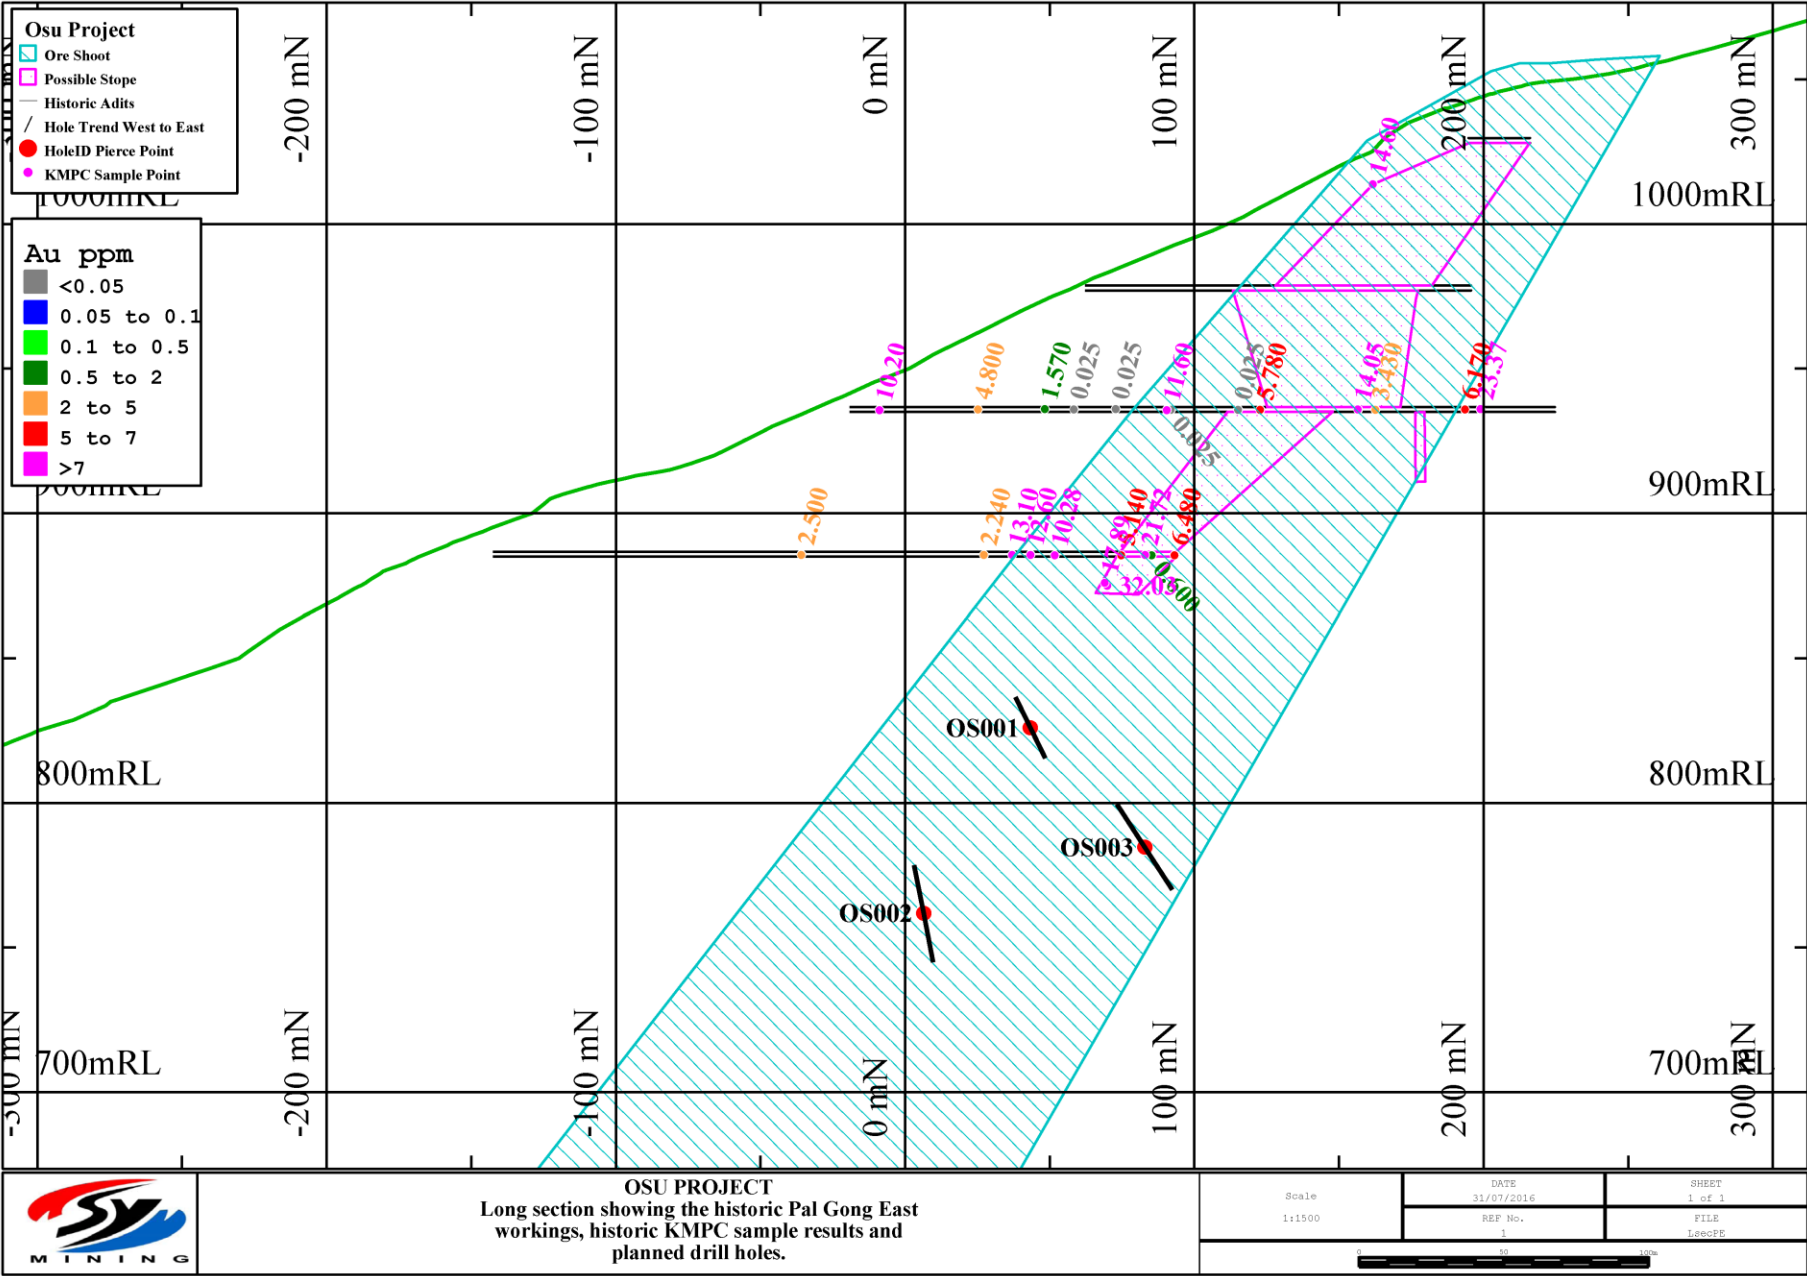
Osu Project
Ore Shoot
Possible Stope
Historic Adits
Hole Trend West to East
HoleID Pierce Point
KMPC Sample Point

Au ppm
<0.05
0.05 to 0.1
0.1 to 0.5
0.5 to 2
2 to 5
5 to 7
>7

-200 mN
-100 mN
0 mN
100 mN
200 mN
300 mN

1000mRL
900mRL
800mRL
700mRL

14.60
10.20
4.800
1.570
0.025
0.025
11.60
0.025
5.780
14.05
3.430
6.170
23.37
0.025
2.500
2.240
13.10
12.60
10.28
17.89
1.140
21.72
6.480
32.03
1.500

OS001
OS003
OS002

-300 mN
-200 mN
-100 mN
0 mN
100 mN
200 mN
300 mN
700mRL
700mRL

SY MINING

OSU PROJECT
Long section showing the historic Pal Gong East workings, historic KMPC sample results and planned drill holes.

Scale
1:1500
DATE
31/07/2016
SHEET
1 of 1
REF No.
1
FILE
LsecPE
0
50
100m